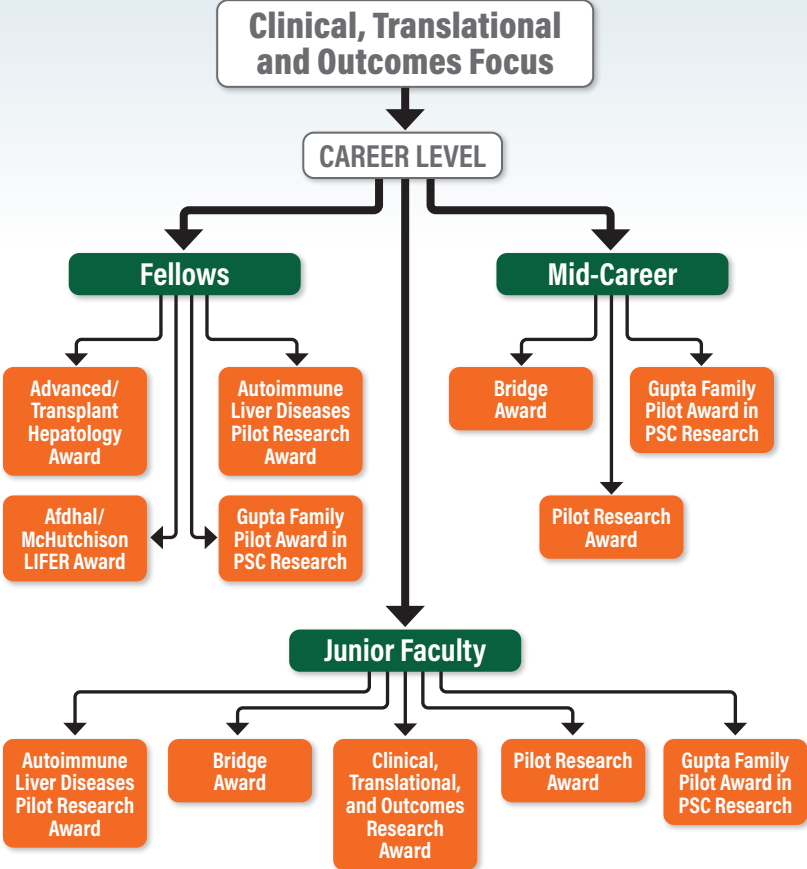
Clinical, Translational and Outcomes Focus

CAREER LEVEL

Fellows

Advanced/ Transplant Hepatology Award

Autoimmune Liver Diseases Pilot Research Award

Afdhal/ McHutchison LIFER Award

Gupta Family Pilot Award in PSC Research

Mid-Career

Bridge Award

Gupta Family Pilot Award in PSC Research

Pilot Research Award

Junior Faculty

Autoimmune Liver Diseases Pilot Research Award

Bridge Award

Clinical, Translational, and Outcomes Research Award

Pilot Research Award

Gupta Family Pilot Award in PSC Research